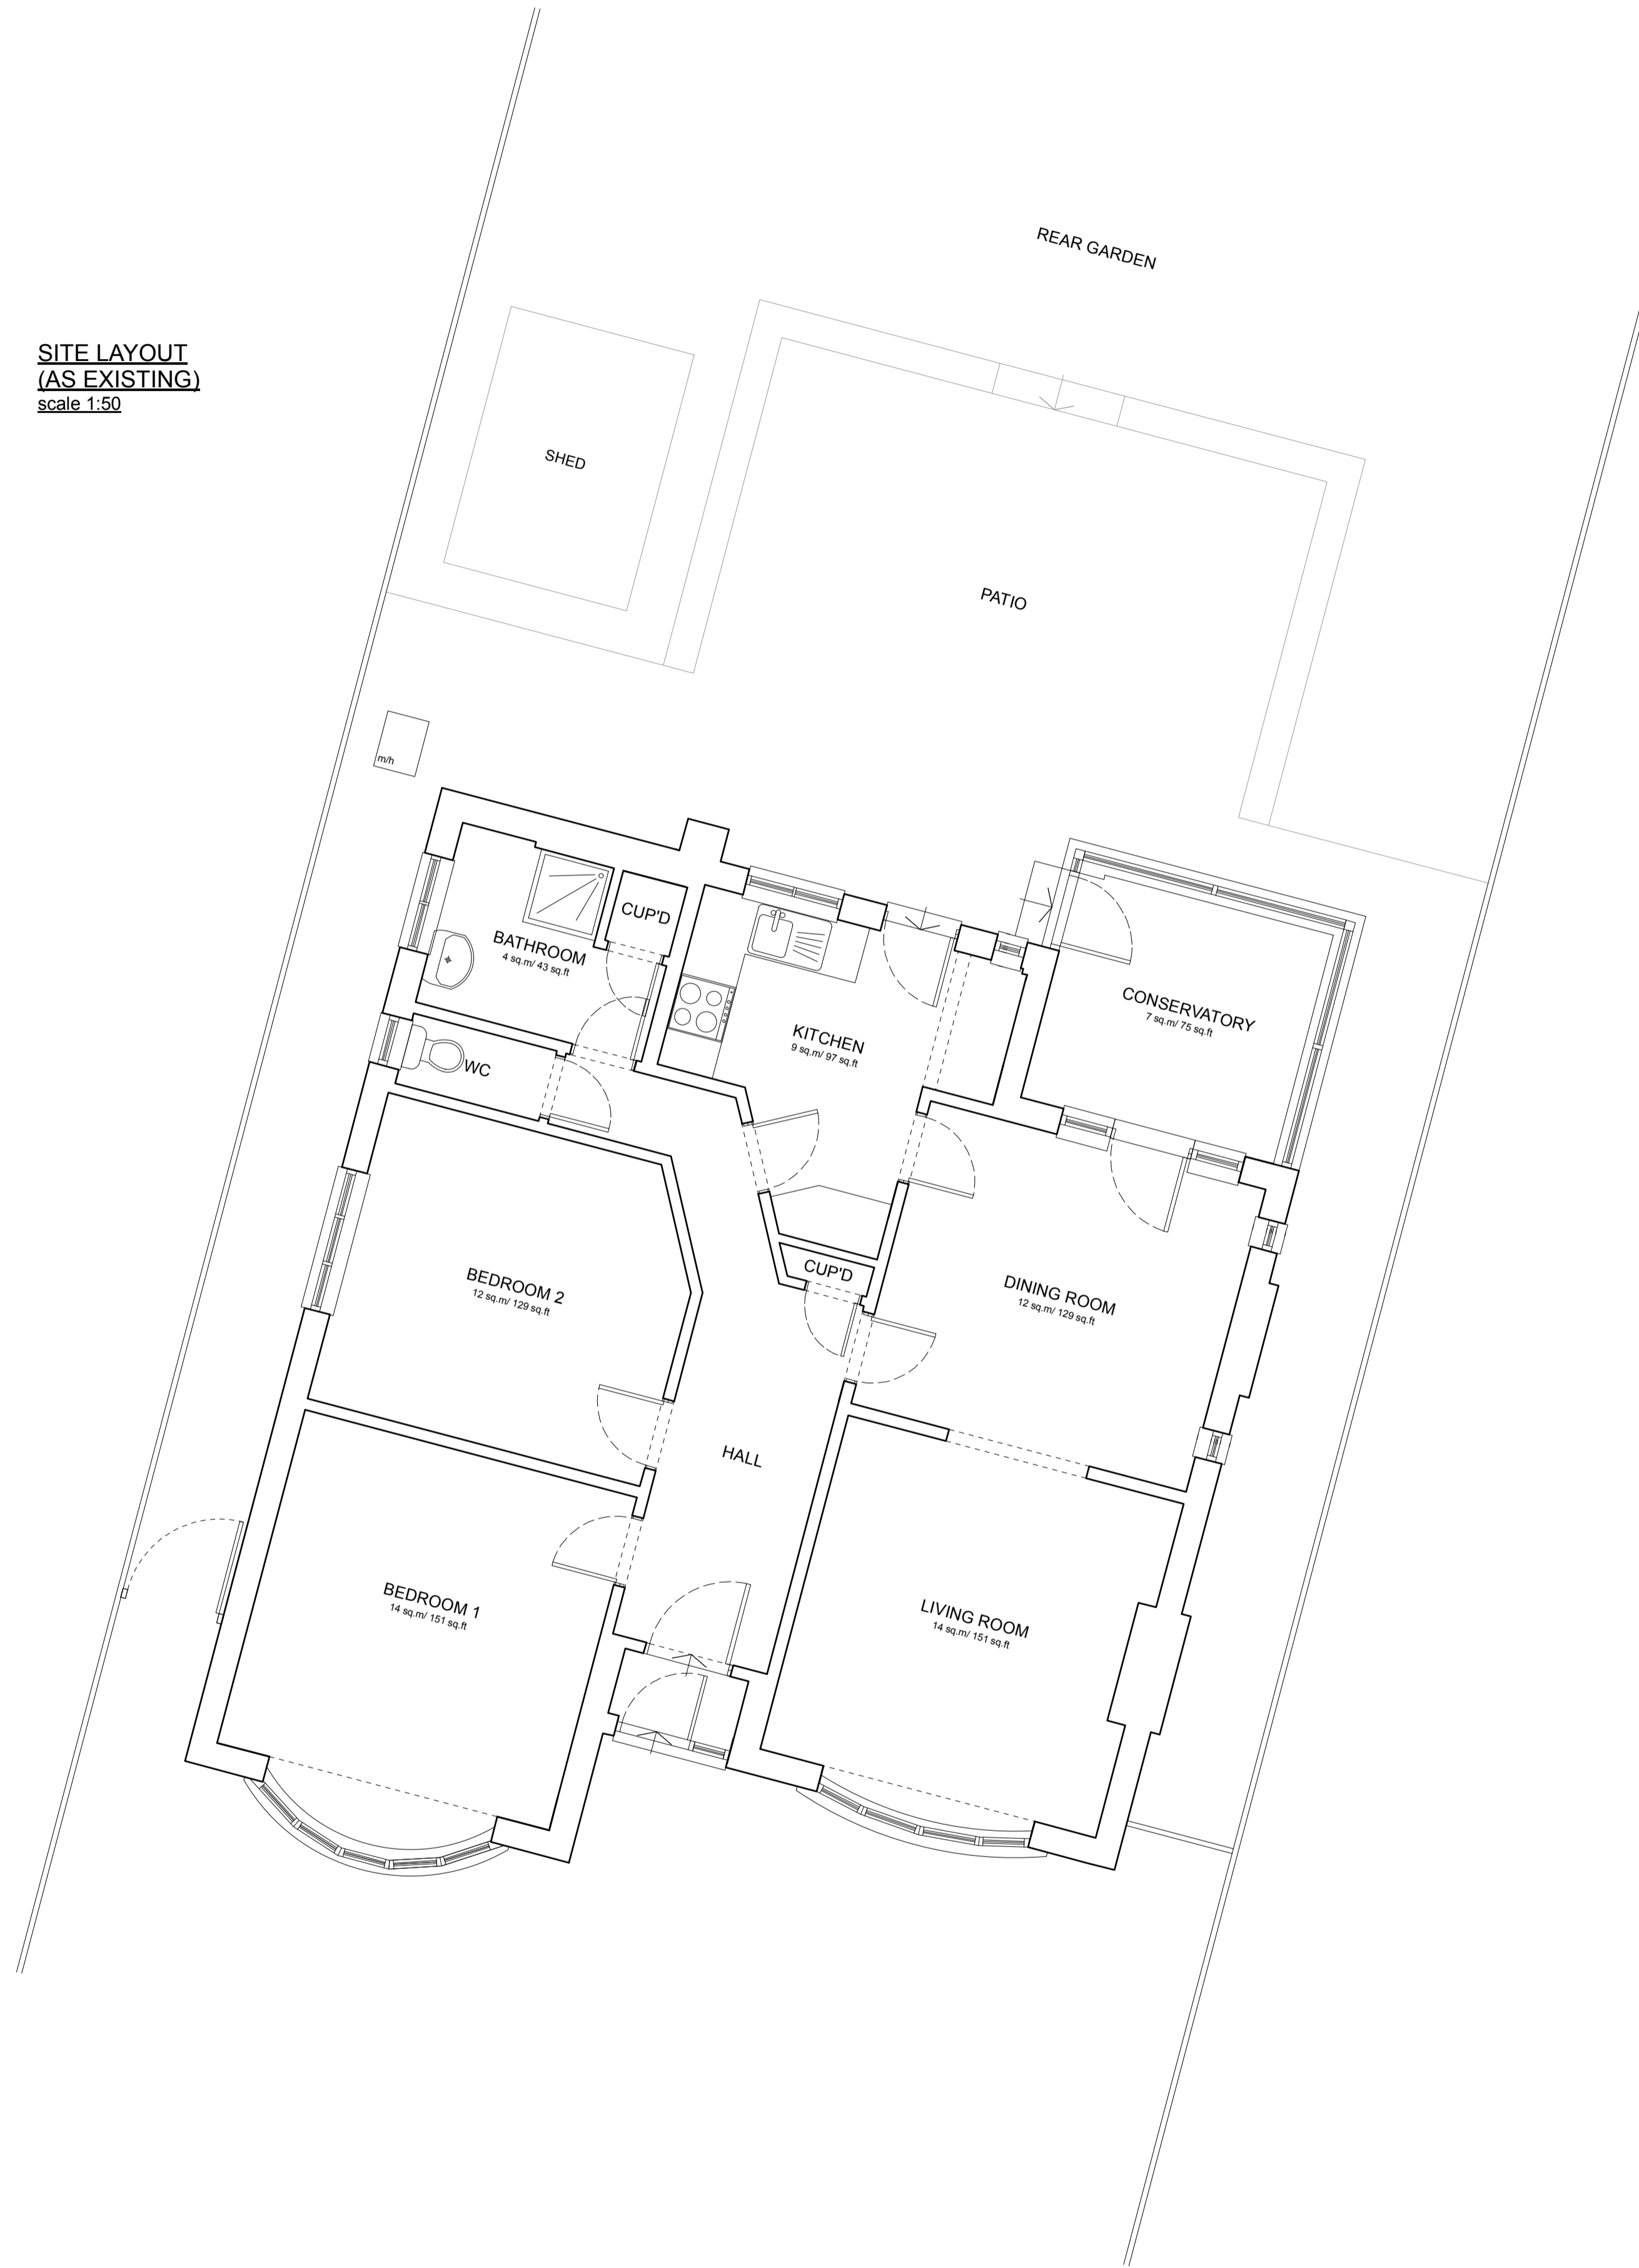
SITE LAYOUT
(AS EXISTING)
scale 1:50

REAR GARDEN

SHED

PATIO

m/h

CUP'D

BATHROOM
4 sq.m/ 43 sq.ft

WC

KITCHEN
9 sq.m/ 97 sq.ft

CONSERVATORY
7 sq.m/ 75 sq.ft

CUP'D

BEDROOM 2
12 sq.m/ 129 sq.ft

DINING ROOM
12 sq.m/ 129 sq.ft

HALL

BEDROOM 1
14 sq.m/ 151 sq.ft

LIVING ROOM
14 sq.m/ 151 sq.ft